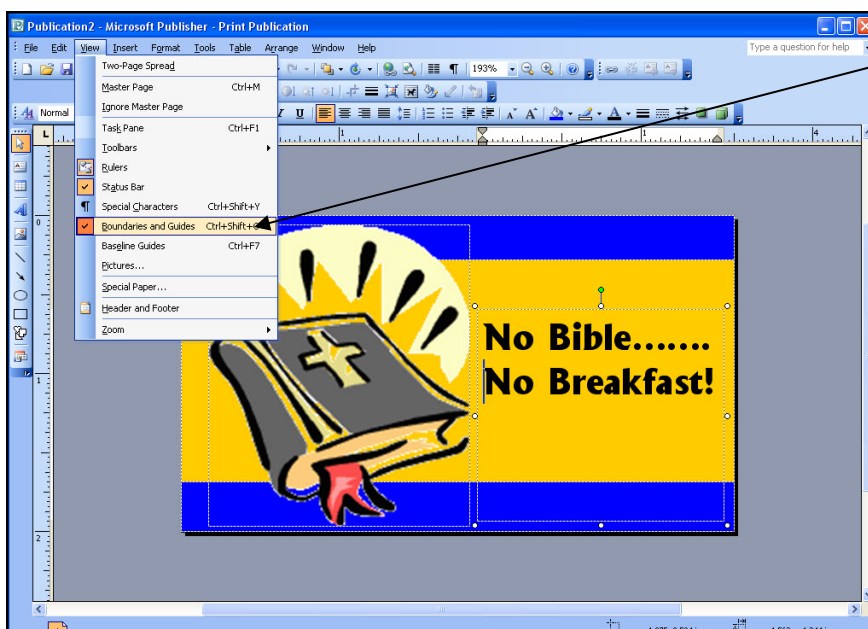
Publication2 - Microsoft Publisher - Print Publication

File Edit View Insert Format Tools Table Arrange Window Help

Type a question for help

193%

Normal

Two-Page Spread
Master Page Ctrl+M
Ignore Master Page
Task Pane Ctrl+F1
Toolbars
Rulers
Status Bar
Special Characters Ctrl+Shift+Y
Boundaries and Guides Ctrl+Shift+O
Baseline Guides Ctrl+F7
Pictures...
Special Paper...
Header and Footer
Zoom

No Bible.......
No Breakfast!